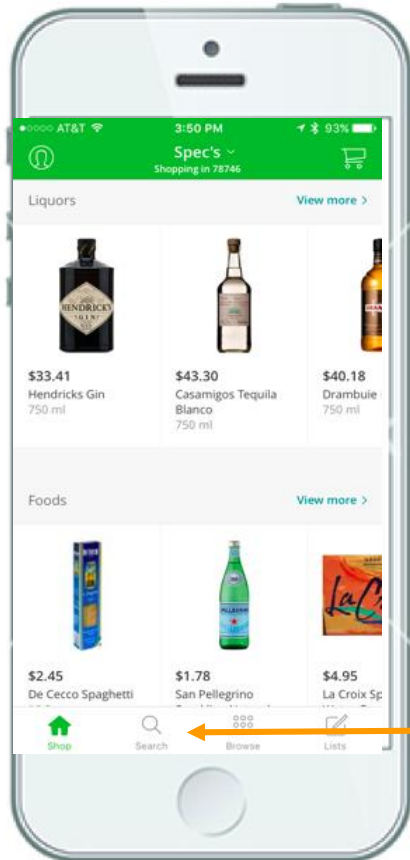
●○○○○ AT&T 3:50 PM 93%

Spec's
Shopping in 78746

Liquors
View more >

HENDRICK'S GIN

$33.41
Hendricks Gin
750 ml

$43.30
Casamigos Tequila Blanco
750 ml

$40.18
Drambuie
750 ml

Foods
View more >

PELLEGRINO

LaCr

$2.45
De Cecco Spaghetti

$1.78
San Pellegrino

$4.95
La Croix Sp

Shop
Search
Browse
Lists